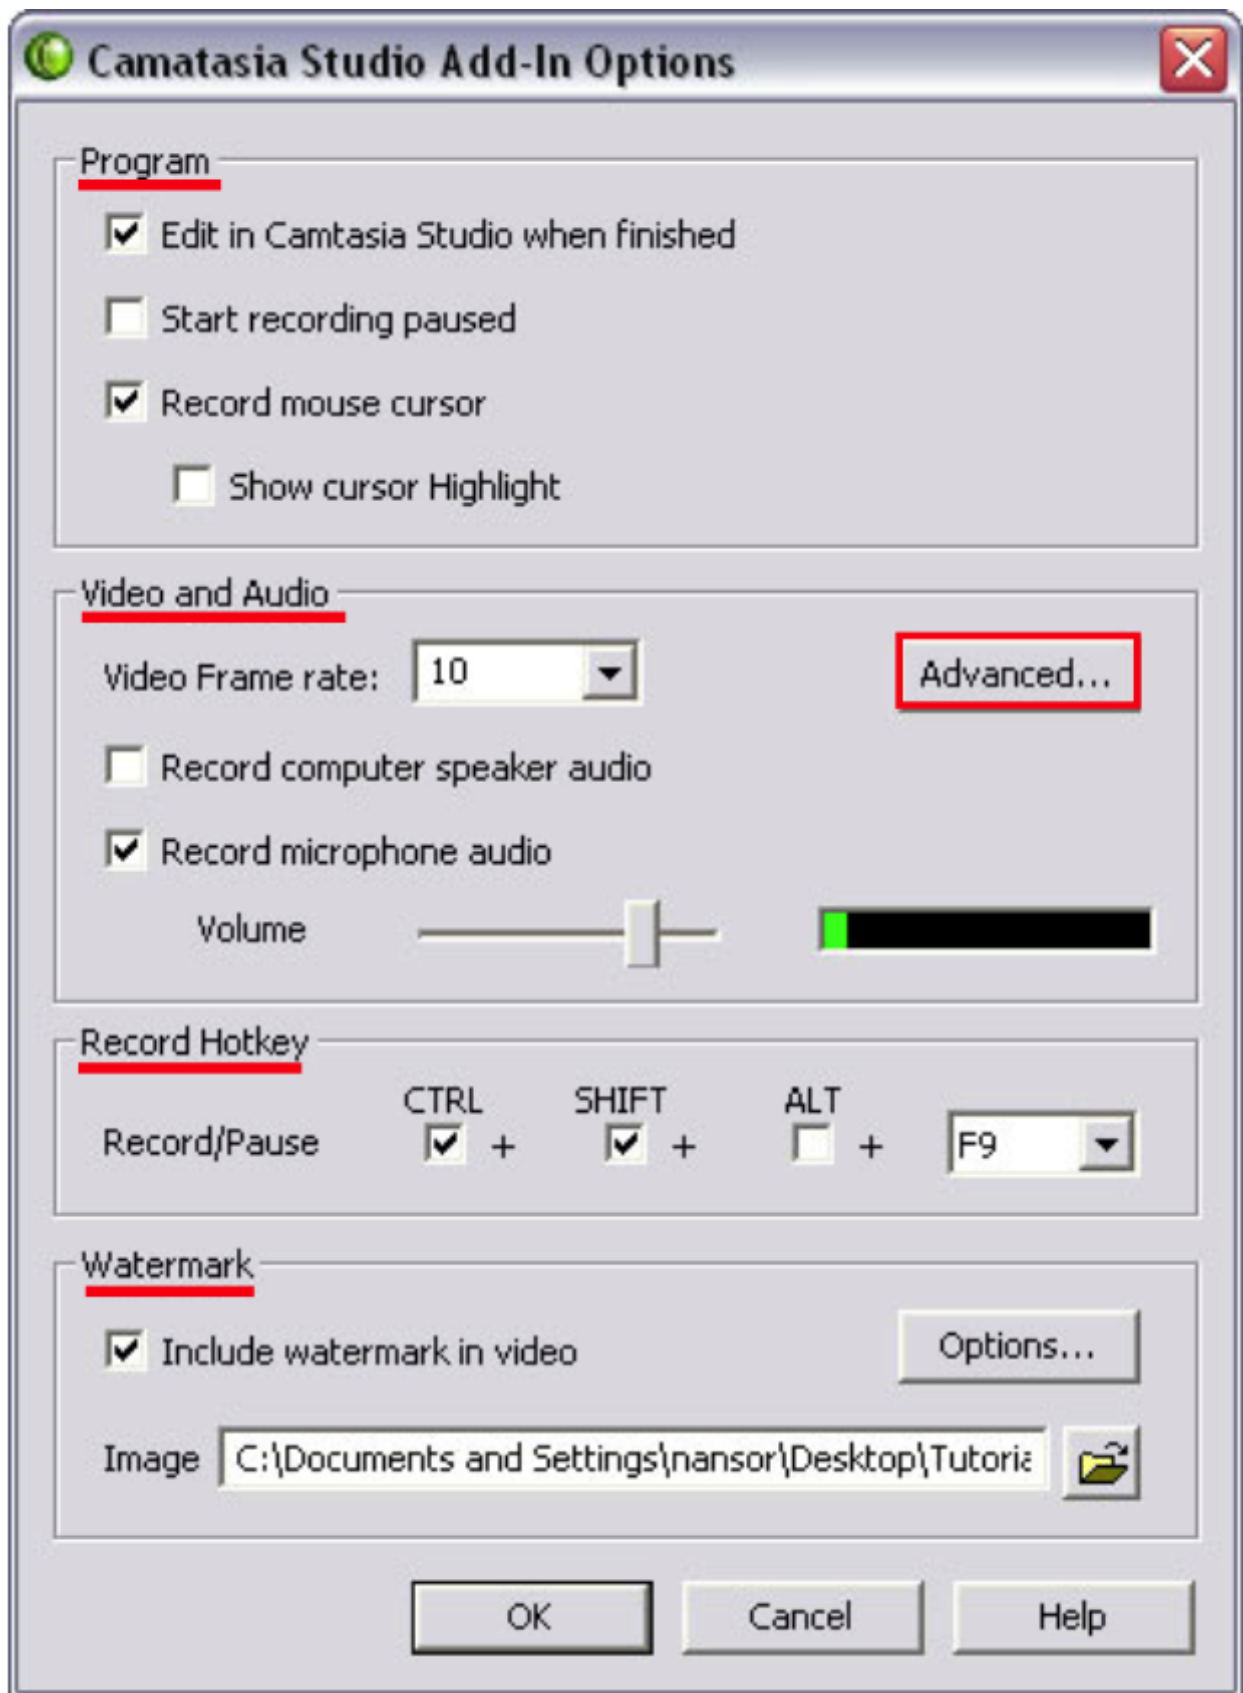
Camatasia Studio Add-In Options

Program

Edit in Camtasia Studio when finished

Start recording paused

Record mouse cursor

Show cursor Highlight

Video and Audio

Video Frame rate: 10

Advanced...

Record computer speaker audio

Record microphone audio

Volume

Record Hotkey

Record/Pause CTRL + SHIFT + ALT + F9

Watermark

Include watermark in video

Options...

Image C:\Documents and Settings\nansor\Desktop\Tutori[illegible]

OK Cancel Help